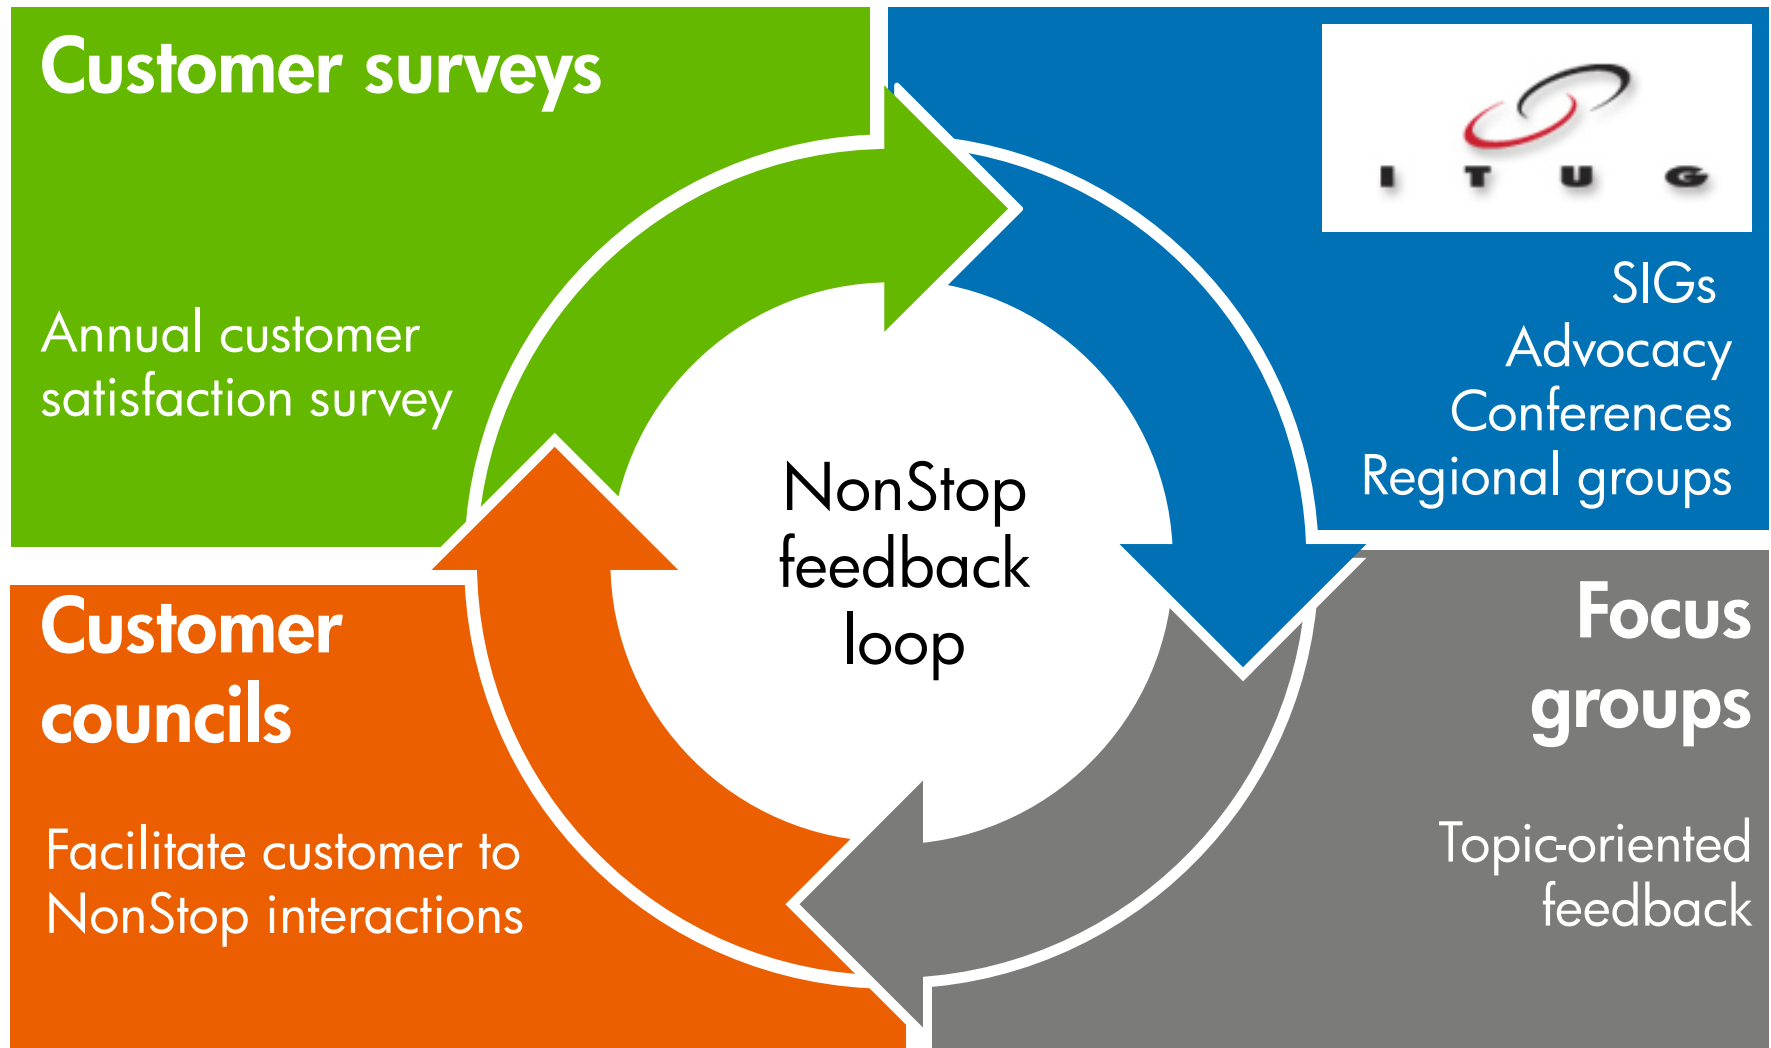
Customer surveys

Annual customer satisfaction survey

I T U G

SIGs
Advocacy
Conferences
Regional groups

NonStop feedback loop

Customer councils

Facilitate customer to NonStop interactions

Focus groups

Topic-oriented feedback